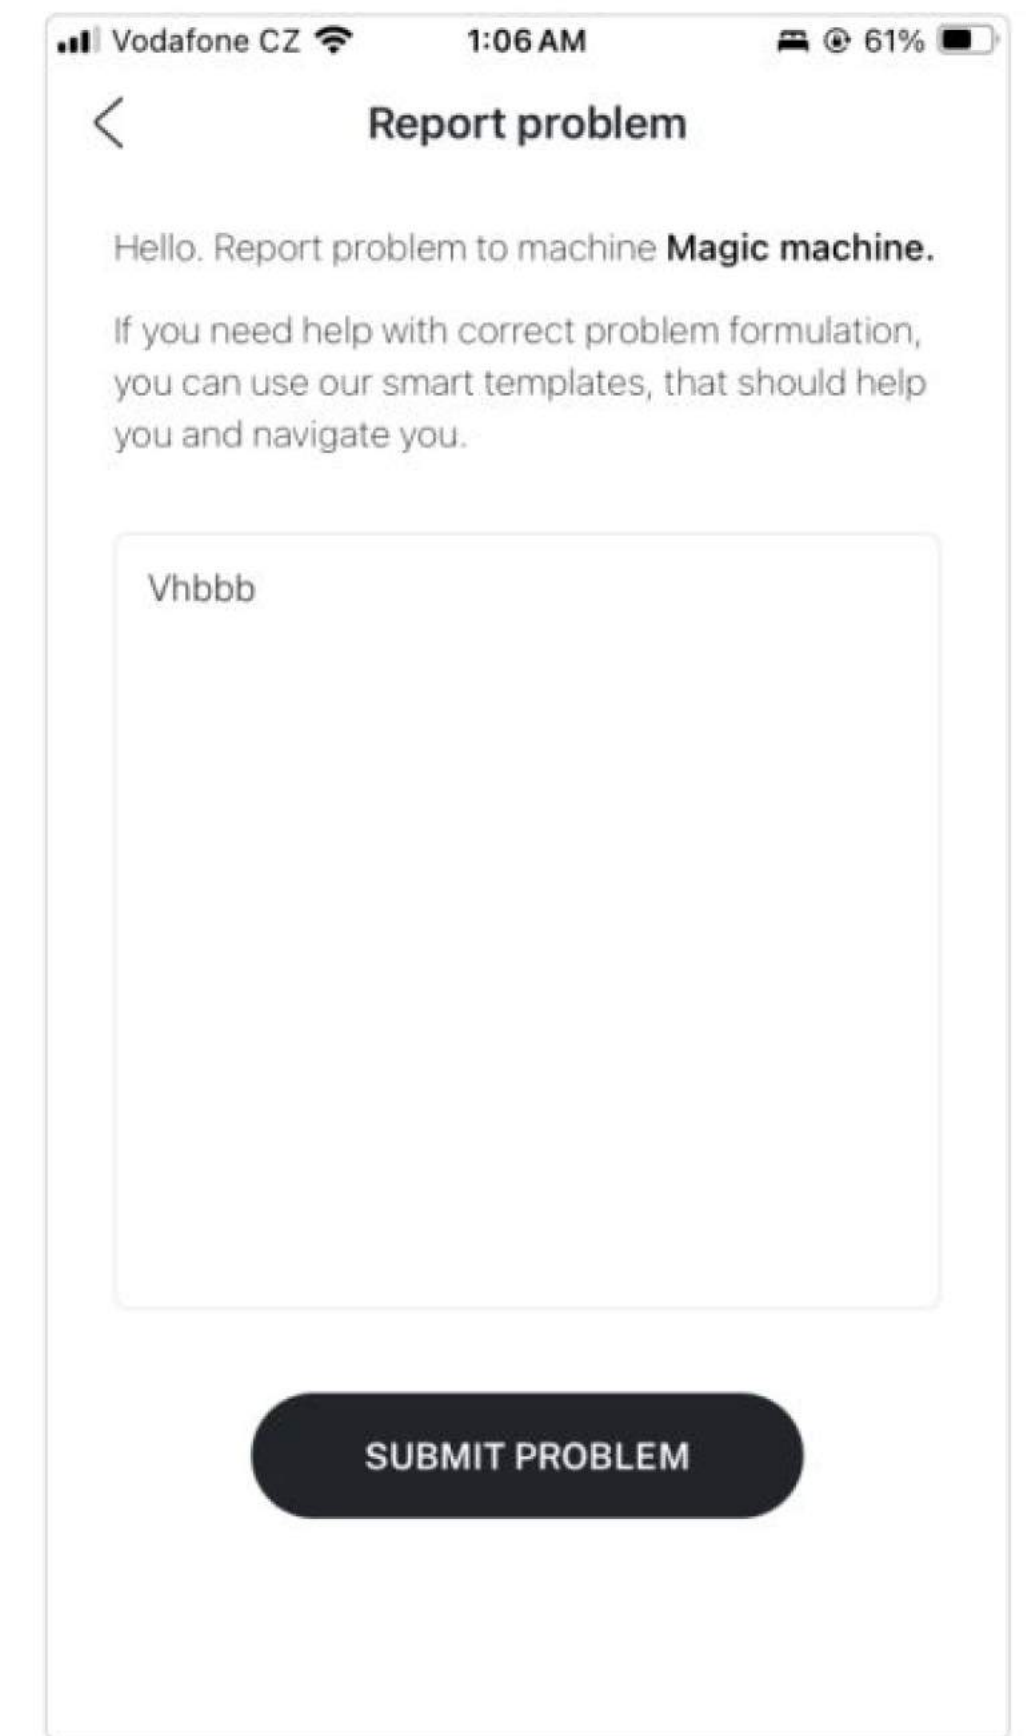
Vodafone CZ 1:06 AM 61%

Report problem

Hello. Report problem to machine **Magic machine.**

If you need help with correct problem formulation, you can use our smart templates, that should help you and navigate you.

Vhbbb

SUBMIT PROBLEM